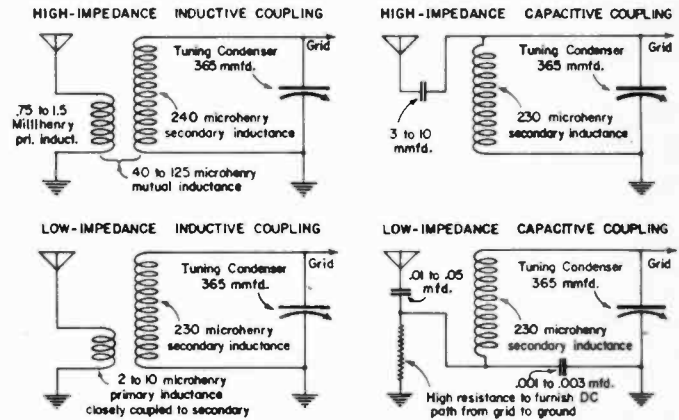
HIGH-IMPEDANCE INDUCTIVE COUPLING

Tuning Condenser 365 mmfd.

Grid

.75 to 1.5 Millihenry pri. induct.

240 microhenry secondary inductance

40 to 125 microhenry mutual inductance

HIGH-IMPEDANCE CAPACITIVE COUPLING

Tuning Condenser 365 mmfd.

Grid

3 to 10 mmfd.

230 microhenry secondary inductance

LOW-IMPEDANCE INDUCTIVE COUPLING

Tuning Condenser 365 mmfd.

Grid

230 microhenry secondary inductance

2 to 10 microhenry primary inductance closely coupled to secondary

LOW-IMPEDANCE CAPACITIVE COUPLING

Tuning Condenser 365 mmfd.

Grid

.01 to .05 mfd.

230 microhenry secondary inductance

.001 to .003 mfd.

High resistance to furnish DC path from grid to ground